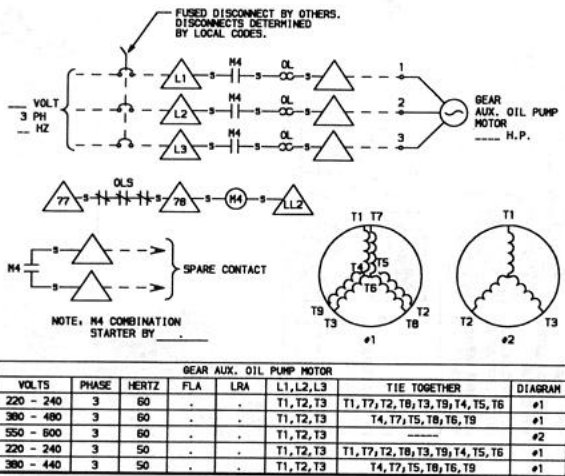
FUSED DISCONNECT BY OTHERS. DISCONNECTS DETERMINED BY LOCAL CODES.

__ VOLT
3 PH
__ HZ

L1 M4 OL 1
L2 M4 OL 2
L3 M4 OL 3

GEAR AUX. OIL PUMP MOTOR
____ H.P.

77 OLS 78 M4 LL2

M4 SPARE CONTACT

NOTE: M4 COMBINATION STARTER BY ____

T1 T7 T4 T5 T6 T9 T3 T2 T8
#1

T1 T2 T3
#2

| GEAR AUX. OIL PUMP MOTOR | | | | | | | |
|---|---|---|---|---|---|---|---|
| VOLTS | PHASE | HERTZ | FLA | LRA | L1,L2,L3 | TIE TOGETHER | DIAGRAM |
| 220 - 240 | 3 | 60 | . | . | T1, T2, T3 | T1, T7, T2, T8, T3, T9, T4, T5, T6 | #1 |
| 380 - 480 | 3 | 60 | . | . | T1, T2, T3 | T4, T7, T5, T8, T6, T9 | #1 |
| 550 - 600 | 3 | 60 | . | . | T1, T2, T3 | ----- | #2 |
| 220 - 240 | 3 | 50 | . | . | T1, T2, T3 | T1, T7, T2, T8, T3, T9, T4, T5, T6 | #1 |
| 380 - 440 | 3 | 50 | . | . | T1, T2, T3 | T4, T7, T5, T8, T6, T9 | #1 |